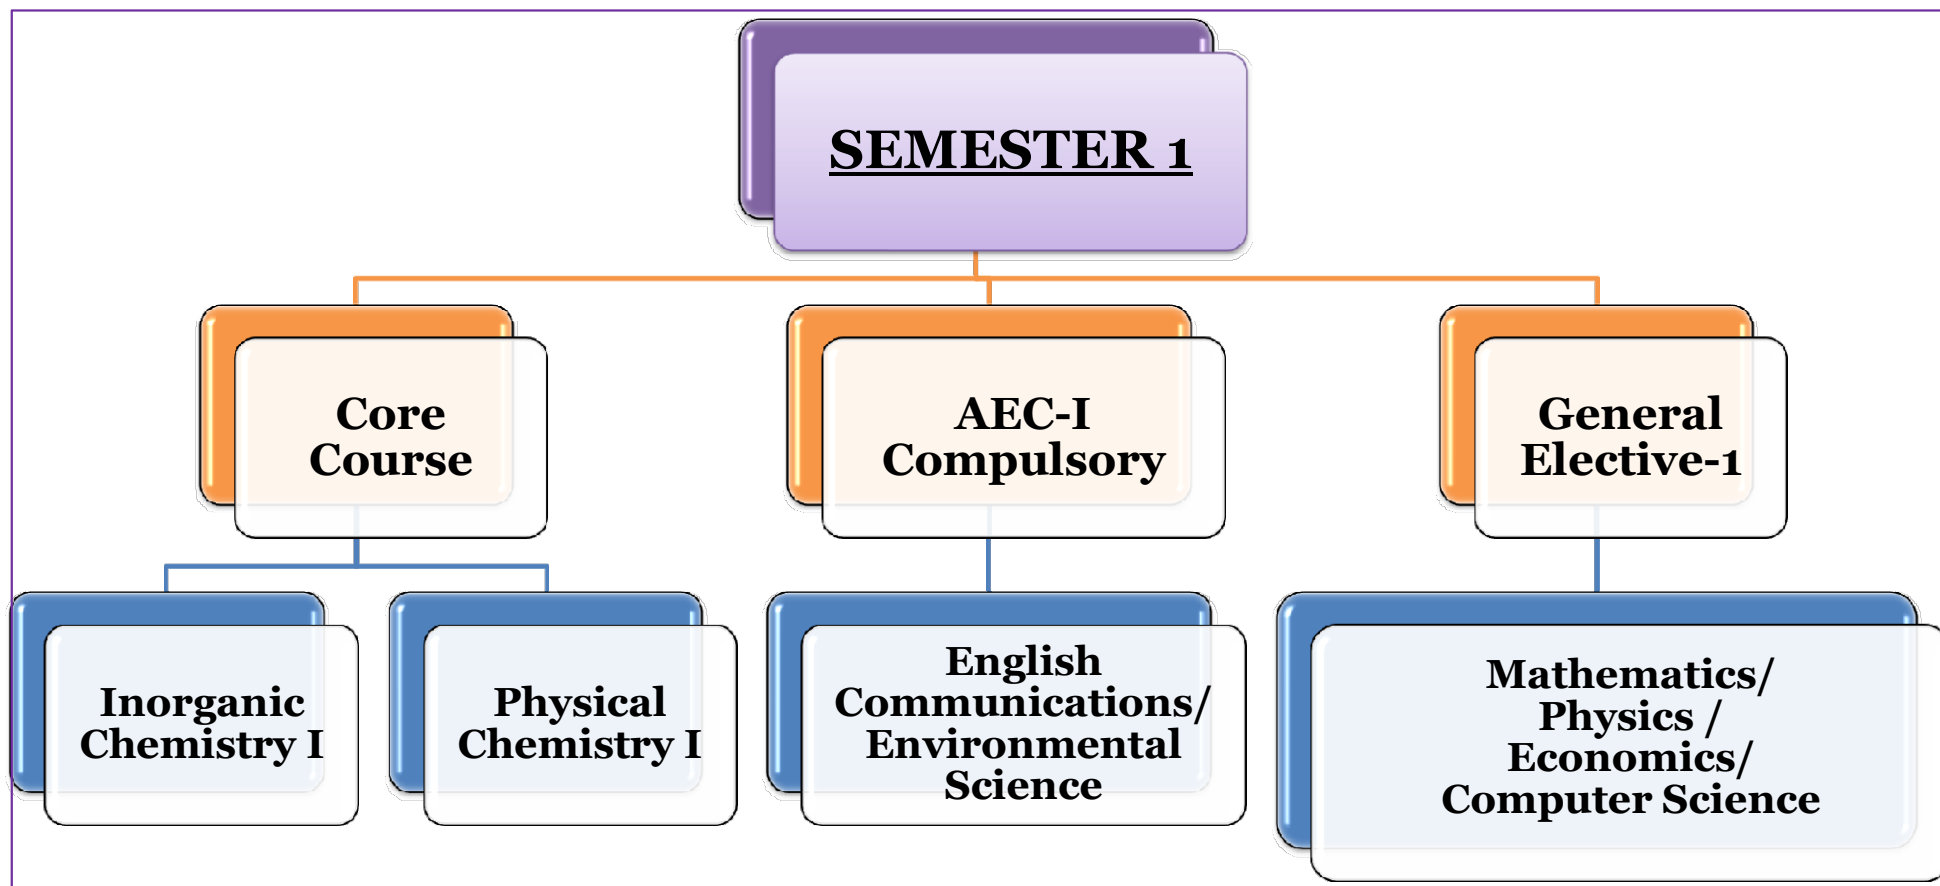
SEMESTER 1

Core Course

AEC-I Compulsory

General Elective-1

Inorganic Chemistry I

Physical Chemistry I

English Communications/ Environmental Science

Mathematics/ Physics / Economics/ Computer Science